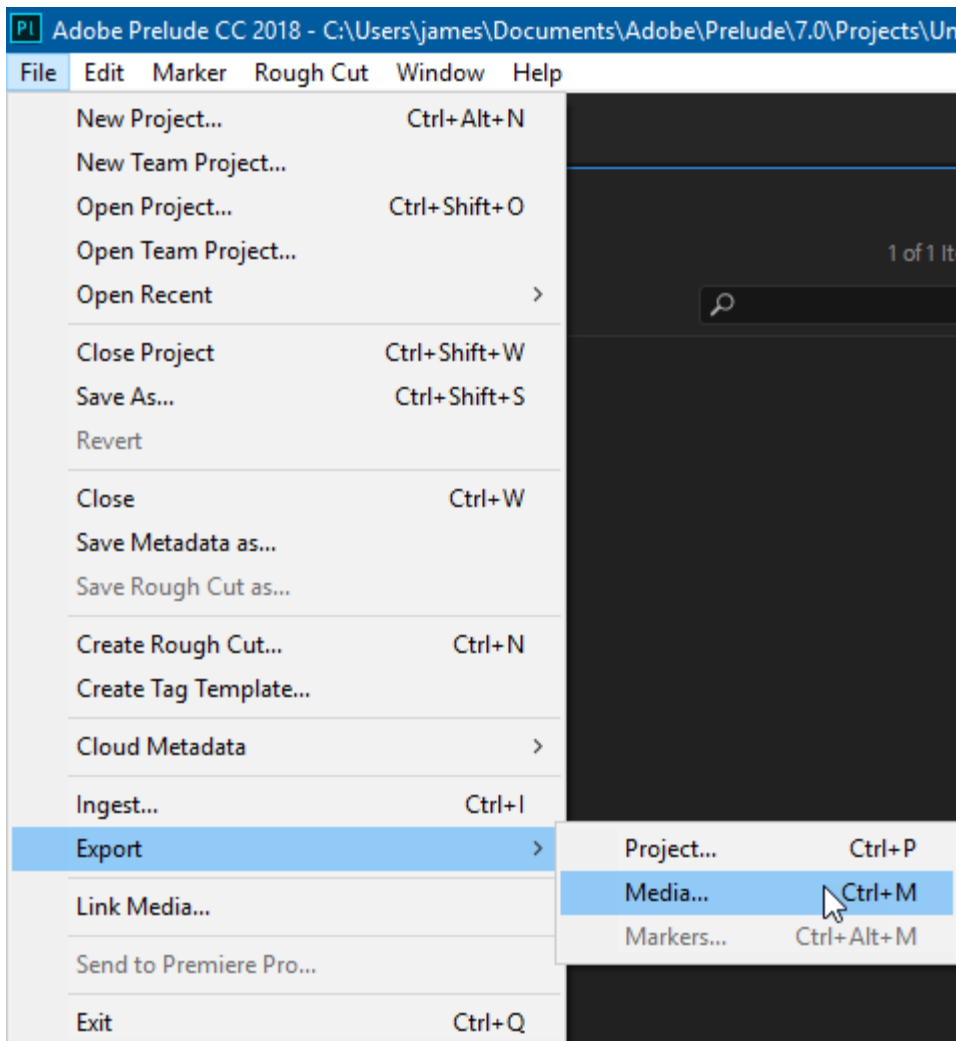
Pl Adobe Prelude CC 2018 - C:\Users\james\Documents\Adobe\Prelude\7.0\Projects\Un

File Edit Marker Rough Cut Window Help

New Project... Ctrl+Alt+N
New Team Project...
Open Project... Ctrl+Shift+O
Open Team Project...
Open Recent >

Close Project Ctrl+Shift+W
Save As... Ctrl+Shift+S
Revert

Close Ctrl+W
Save Metadata as...
Save Rough Cut as...

Create Rough Cut... Ctrl+N
Create Tag Template...

Cloud Metadata >

Ingest... Ctrl+I
Export >

Link Media...

Send to Premiere Pro...

Exit Ctrl+Q

Project... Ctrl+P
Media... Ctrl+M
Markers... Ctrl+Alt+M

1 of 1 It